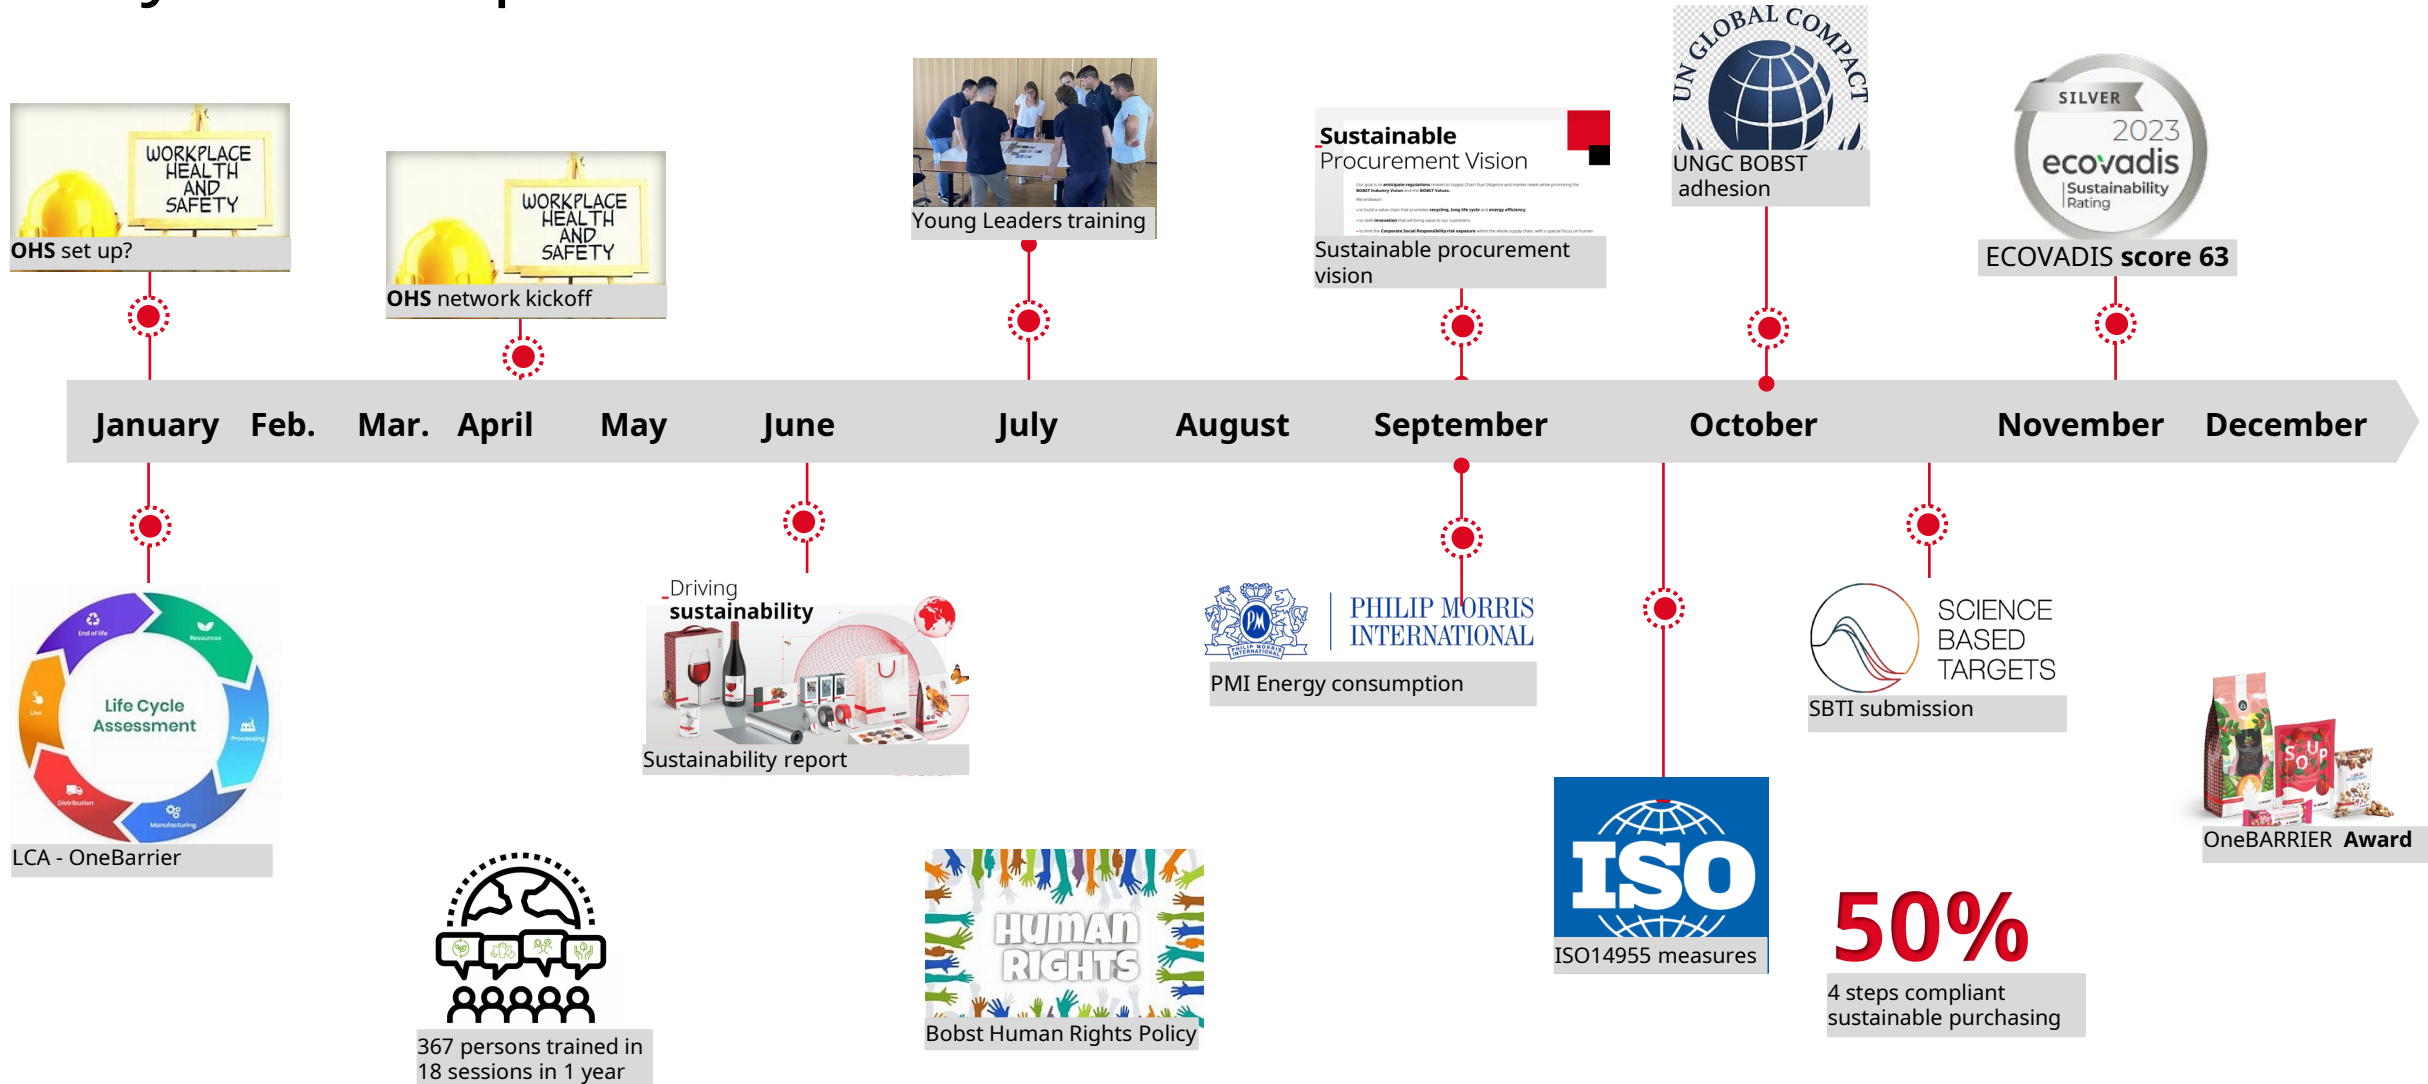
WORKPLACE HEALTH AND SAFETY
OHS set up?

WORKPLACE HEALTH AND SAFETY
OHS network kickoff

Young Leaders training

Sustainable Procurement Vision
Sustainable procurement vision

UN GLOBAL COMPACT
UNGC BOBST adhesion

SILVER 2023 ecovadis Sustainability Rating
ECOVADIS score 63

January Feb. Mar. April May June July August September October November December

Life Cycle Assessment
End of life Resources Processing Manufacturing Distribution Use
LCA - OneBarrier

Driving sustainability
Sustainability report

367 persons trained in 18 sessions in 1 year

HUMAN RIGHTS
Bobst Human Rights Policy

PHILIP MORRIS INTERNATIONAL
PMI Energy consumption

ISO
ISO14955 measures

SCIENCE BASED TARGETS
SBTI submission

50%
4 steps compliant sustainable purchasing

OneBARRIER Award